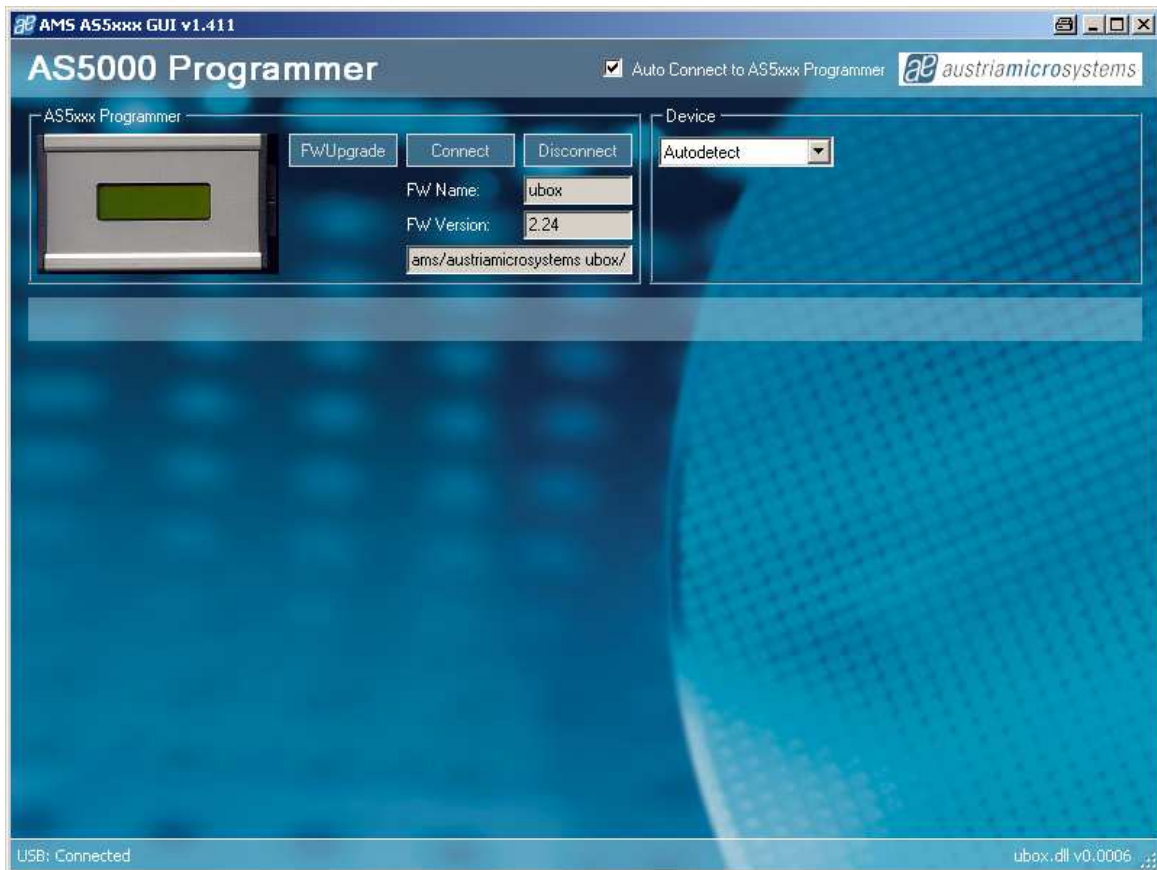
AMS AS5xxx GUI v1.411

AS5000 Programmer

Auto Connect to AS5xxx Programmer

austriamicrosystems

AS5xxx Programmer

FWUpgrade

Connect

Disconnect

FW Name: ubox

FW Version: 2.24

ams/austriamicrosystems ubox/

Device

Autodetect

USB: Connected

ubox.dll v0.0006